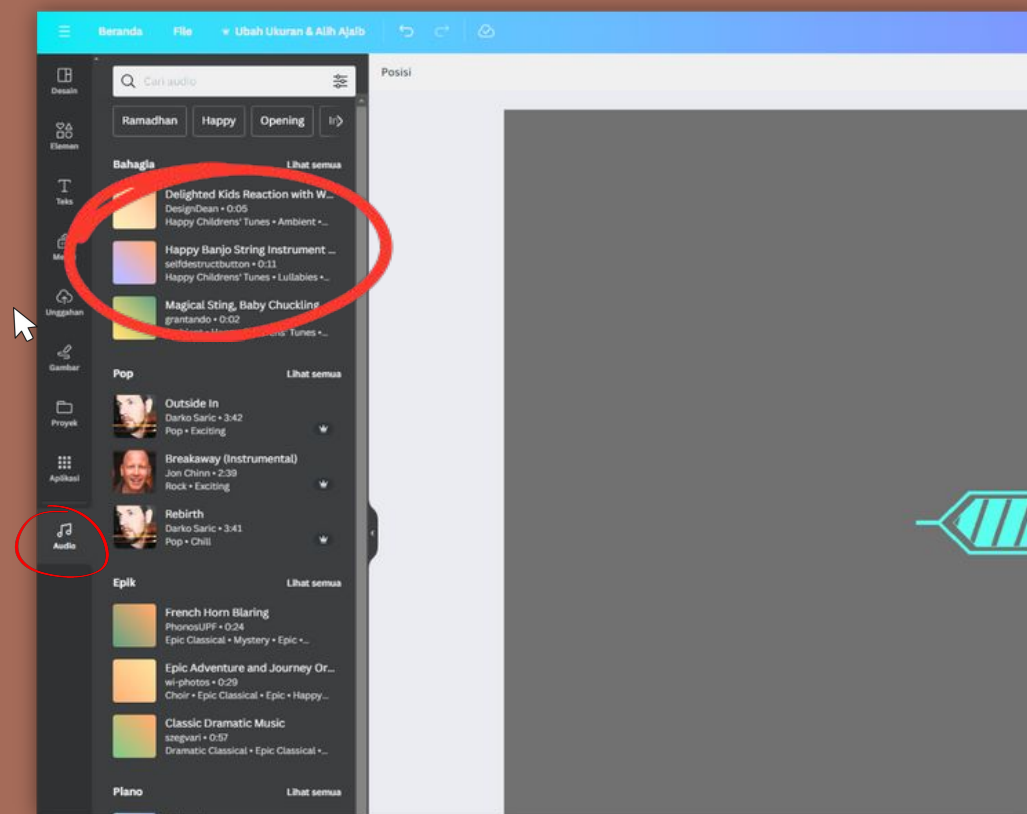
Beranda File Ubah Ukuran & Ajaib

Desain
Elemen
Teks
Me
Unggahan
Gambar
Proyek
Aplikasi
Audio

Cari audio

Ramadhan Happy Opening In

Bahagia Lihat semua
Delighted Kids Reaction with W...
DesignDean • 0:05
Happy Childrens' Tunes • Ambient •...
Happy Banjo String Instrument ...
selfdestructbutton • 0:11
Happy Childrens' Tunes • Lullabies •...
Magical Sting, Baby Chuckling
grantando • 0:02
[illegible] Childrens' Tunes •...

Pop Lihat semua
Outside In
Darko Saric • 3:42
Pop • Exciting
Breakaway (Instrumental)
Jon Chinn • 2:39
Rock • Exciting
Rebirth
Darko Saric • 3:41
Pop • Chill

Epik Lihat semua
French Horn Blaring
PhonosUPF • 0:24
Epic Classical • Mystery • Epic •...
Epic Adventure and Journey Or...
wi-photos • 0:29
Choir • Epic Classical • Epic • Happy...
Classic Dramatic Music
szegvari • 0:57
Dramatic Classical • Epic Classical •...

Piano Lihat semua

Posisi